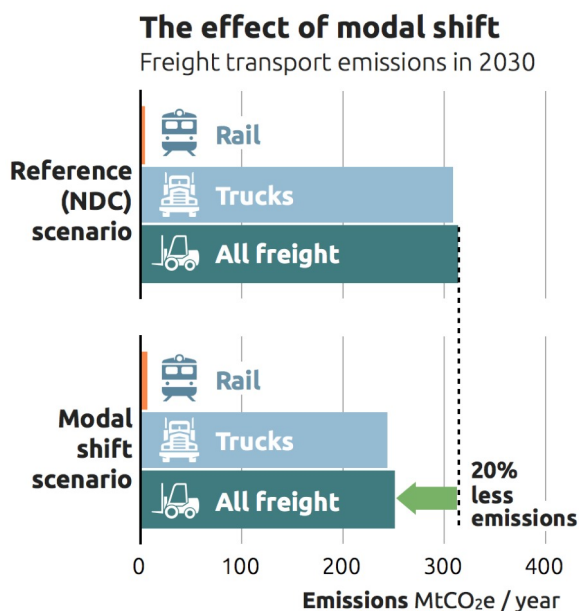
The effect of modal shift
Freight transport emissions in 2030

Reference (NDC) scenario
Rail
Trucks
All freight

Modal shift scenario
Rail
Trucks
All freight

20% less emissions

0
100
200
300
400
Emissions MtCO₂e / year